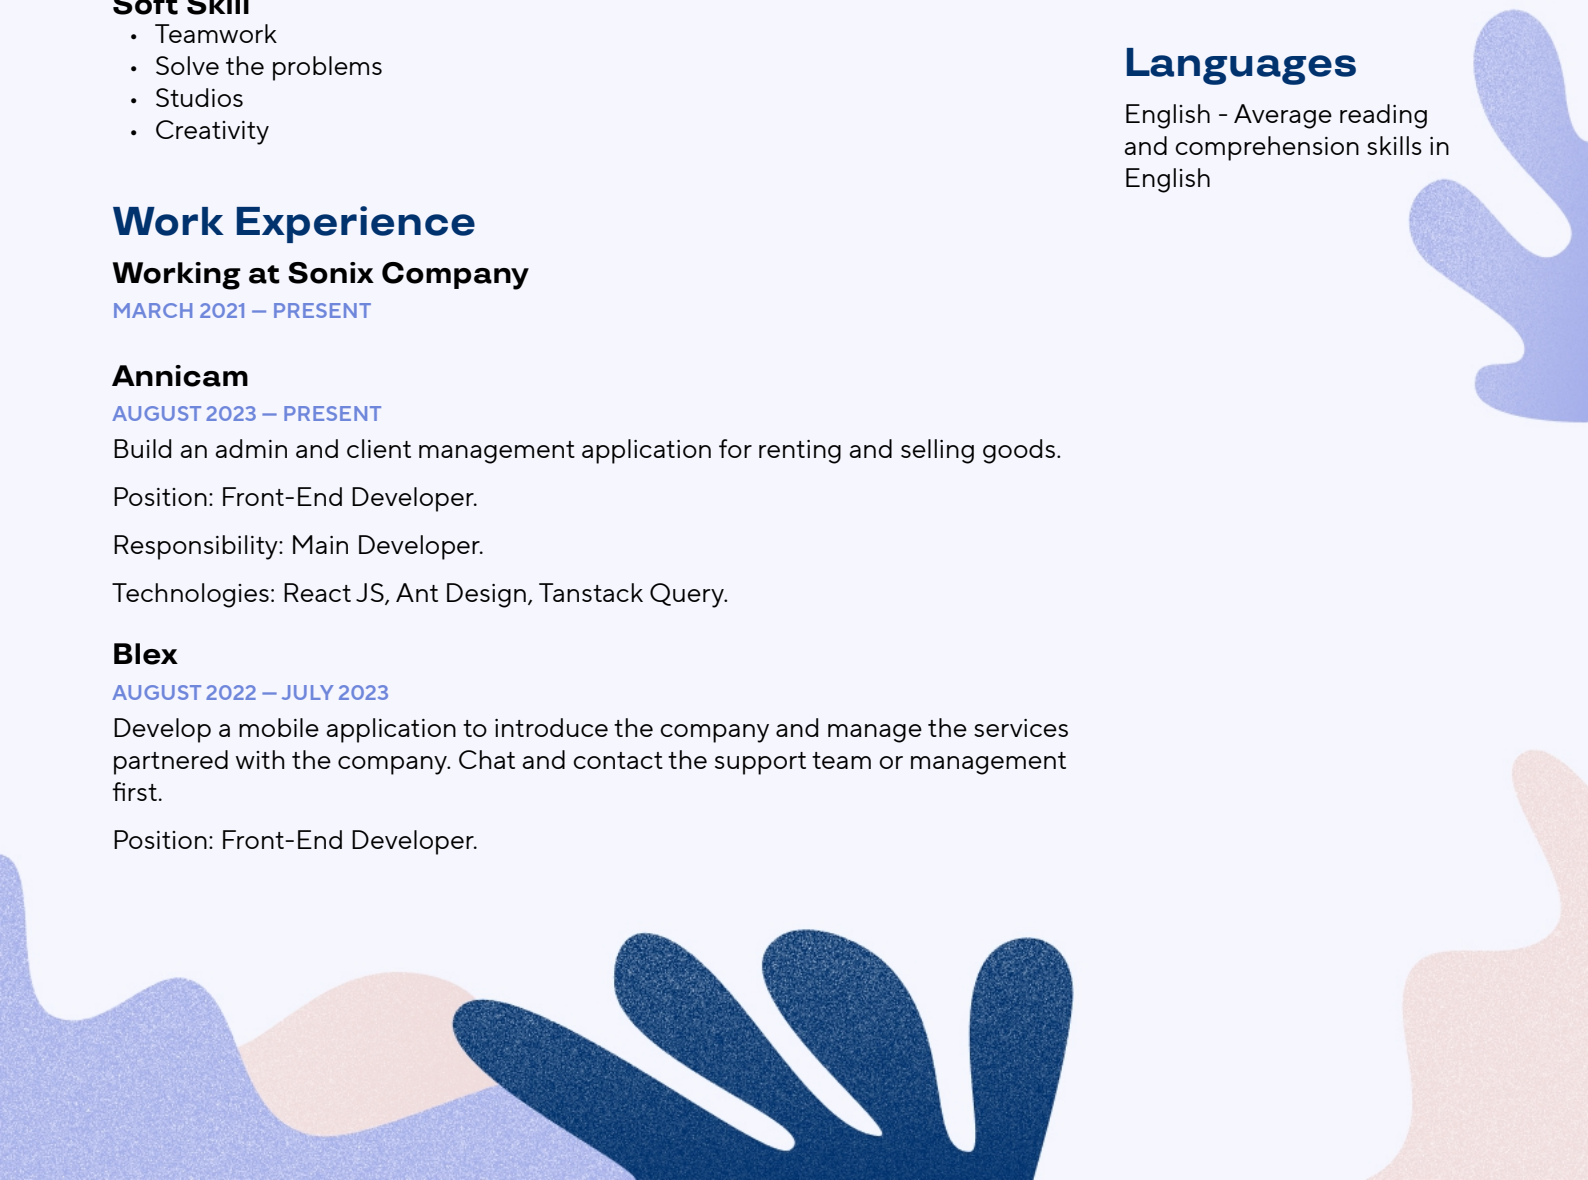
Soft Skill

- Teamwork
- Solve the problems
- Studios
- Creativity

Work Experience

Working at Sonix Company

MARCH 2021 — PRESENT

Annicam

AUGUST 2023 — PRESENT

Build an admin and client management application for renting and selling goods.

Position: Front-End Developer.

Responsibility: Main Developer.

Technologies: React JS, Ant Design, Tanstack Query.

Blex

AUGUST 2022 — JULY 2023

Develop a mobile application to introduce the company and manage the services partnered with the company. Chat and contact the support team or management first.

Position: Front-End Developer.

Languages

English - Average reading and comprehension skills in English